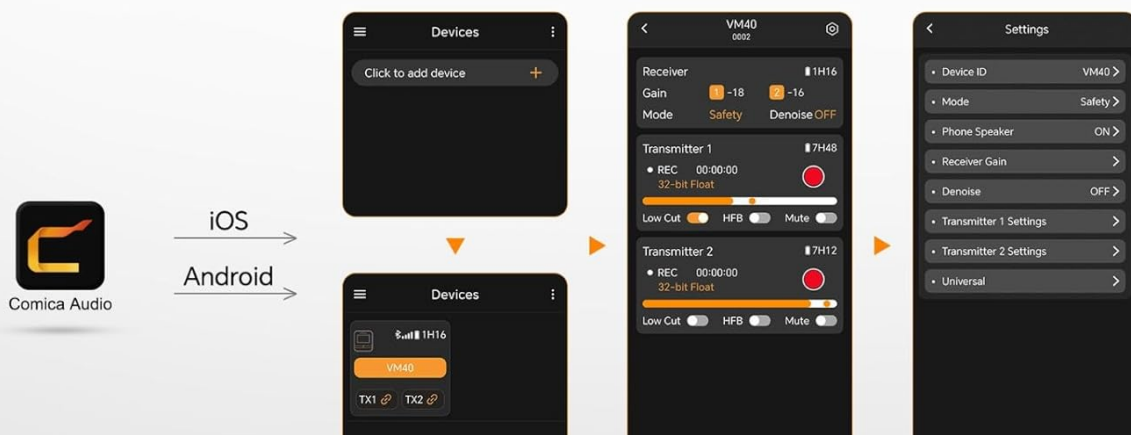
Comica Audio

iOS

Android

Devices

Click to add device +

Devices

1H16

VM40

TX1 TX2

VM40
0002

Receiver 1H16

Gain 1 -18 2 -16

Mode Safety Denoise OFF

Transmitter 1 7H48

REC 00:00:00

32-bit Float

Low Cut HFB Mute

Transmitter 2 7H12

REC 00:00:00

32-bit Float

Low Cut HFB Mute

Settings

Device ID VM40

Mode Safety

Phone Speaker ON

Receiver Gain

Denoise OFF

Transmitter 1 Settings

Transmitter 2 Settings

Universal